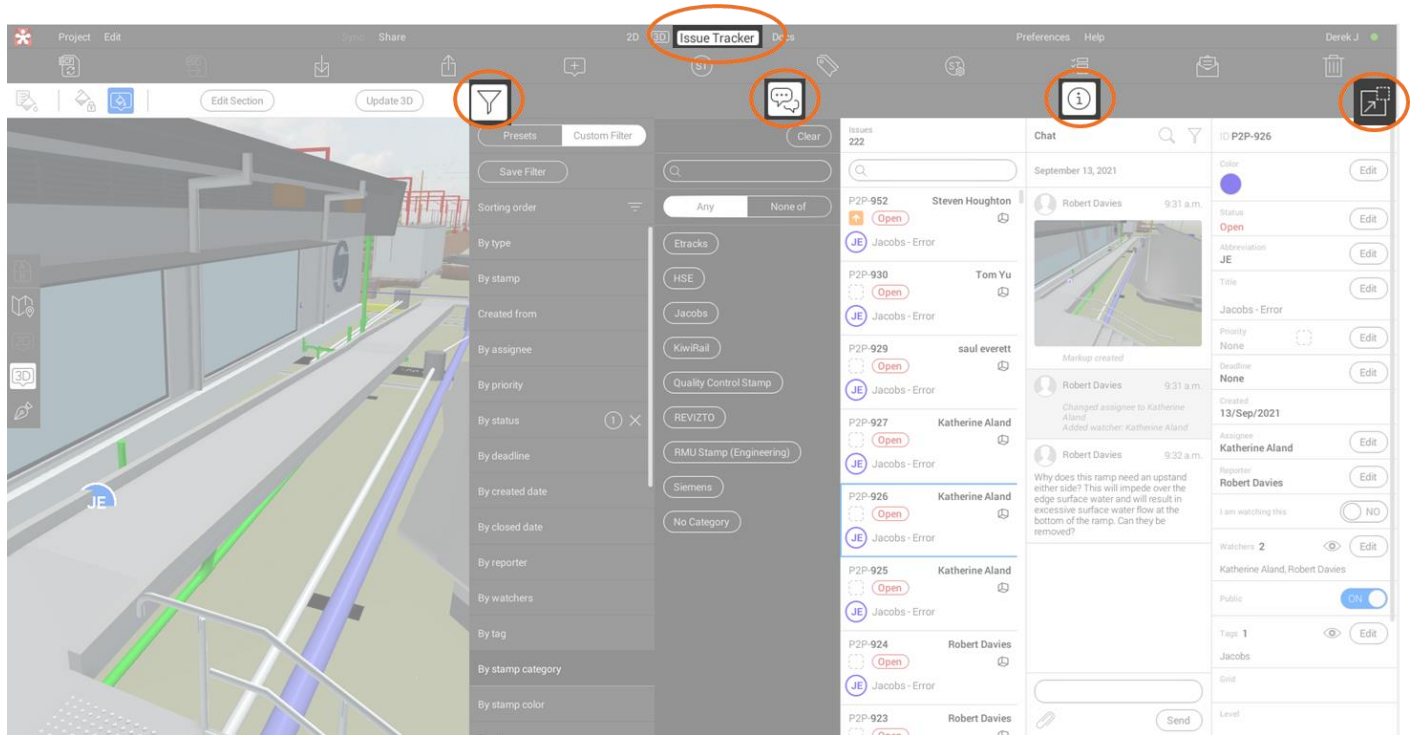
Project Edit Sync Share 2D 3D Issue Tracker Docs Preferences Help Derek J

Edit Section Update 3D

Presets Custom Filter
Save Filter
Sorting order
By type
By stamp
Created from
By assignee
By priority
By status 1
By deadline
By created date
By closed date
By reporter
By watchers
By tag
By stamp category
By stamp color

Clear
Any None of
Etracks
HSE
Jacobs
KiwiRail
Quality Control Stamp
REVIZTO
RMU Stamp (Engineering)
Siemens
No Category

Issues
222

P2P-952 Steven Houghton
Open
JE Jacobs - Error

P2P-930 Tom Yu
Open
JE Jacobs - Error

P2P-929 saul everett
Open
JE Jacobs - Error

P2P-927 Katherine Aland
Open
JE Jacobs - Error

P2P-926 Katherine Aland
Open
JE Jacobs - Error

P2P-925 Katherine Aland
Open
JE Jacobs - Error

P2P-924 Robert Davies
Open
JE Jacobs - Error

P2P-923 Robert Davies

Chat
September 13, 2021
Robert Davies 9:31 a.m.
Markup created
Robert Davies 9:31 a.m.
Changed assignee to Katherine Aland
Added watcher: Katherine Aland
Robert Davies 9:32 a.m.
Why does this ramp need an upstand either side? This will impede over the edge surface water and will result in excessive surface water flow at the bottom of the ramp. Can they be removed?
Send

ID P2P-926
Color Edit
Status Edit
Open
Abbreviation Edit
JE
Title Edit
Jacobs - Error
Priority Edit
None
Deadline Edit
None
Created
13/Sep/2021
Assignee Edit
Katherine Aland
Reporter Edit
Robert Davies
I am watching this NO
Watchers 2 Edit
Katherine Aland, Robert Davies
Public ON
Tags 1 Edit
Jacobs
Grid
Level

JE